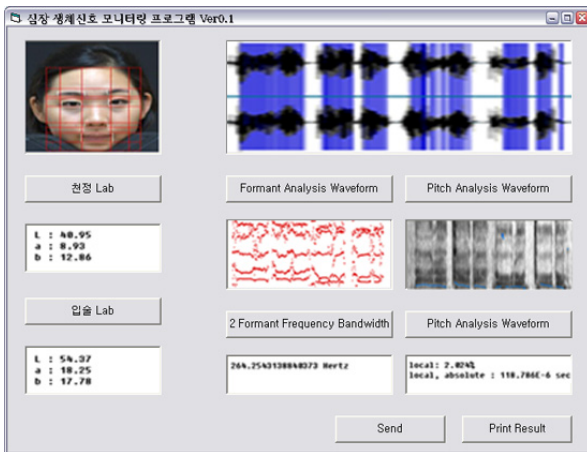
심장 생체신호 모니터링 프로그램 Ver0.1

천정 Lab

L : 40.95
a : 8.93
b : 12.86

입술 Lab

L : 54.37
a : 18.25
b : 17.78

Formant Analysis Waveform

Pitch Analysis Waveform

2 Formant Frequency Bandwidth

Pitch Analysis Waveform

264.2543130848373 Hertz

local: 2.024%
local, absolute : 118.786E-6 sec

Send

Print Result